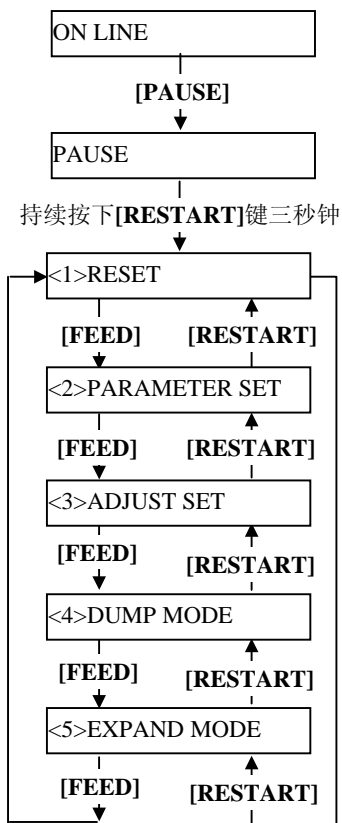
ON LINE

[PAUSE]

PAUSE

持续按下[RESTART]键三秒钟

<1>RESET

[FEED]

[RESTART]

<2>PARAMETER SET

[FEED]

[RESTART]

<3>ADJUST SET

[FEED]

[RESTART]

<4>DUMP MODE

[FEED]

[RESTART]

<5>EXPAND MODE

[FEED]

[RESTART]